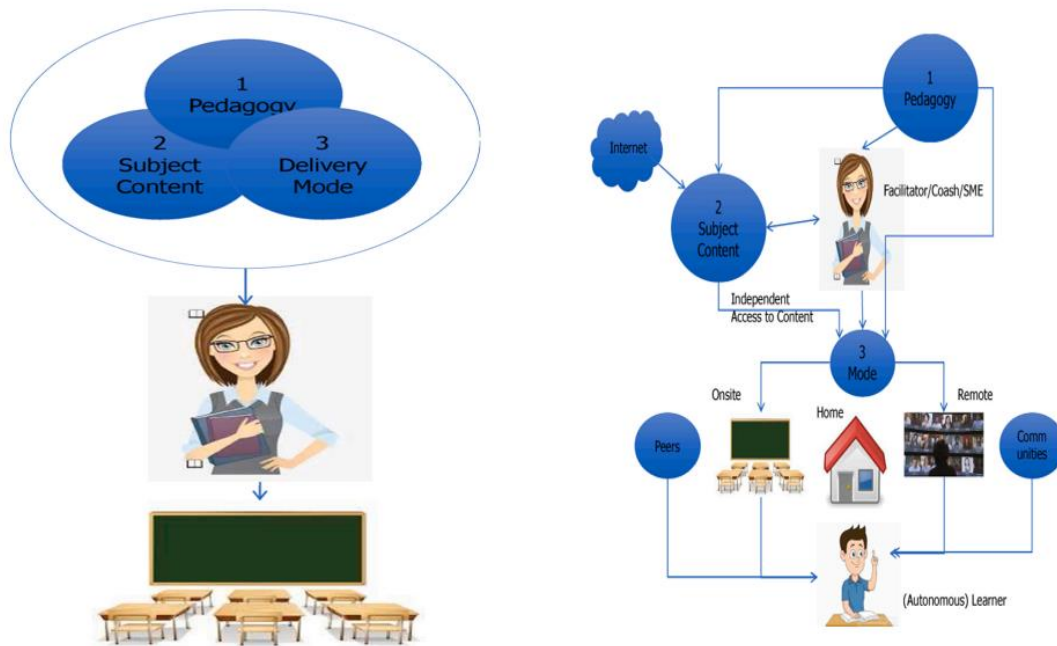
1
Pedagogy

2
Subject
Content

3
Delivery
Mode

1
Pedagogy

Internet

2
Subject
Content

Facilitator/Coash/SME

Independent
Access to Content

3
Mode

Onsite

Home

Remote

Peers

Comm
unities

(Autonomous) Learner